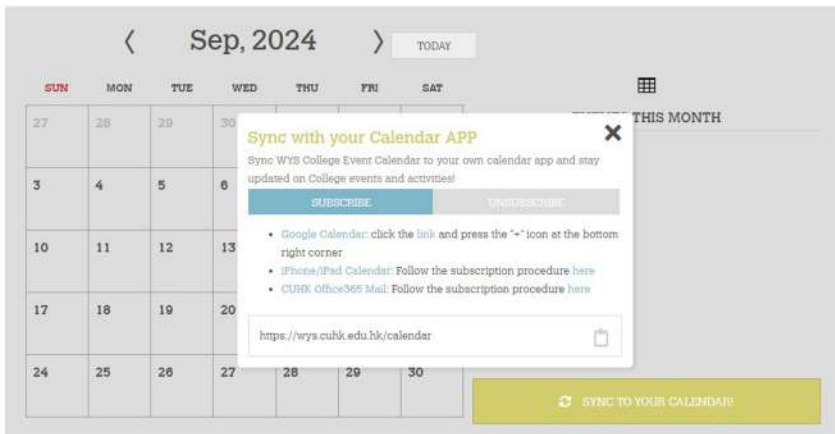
〈 Sep, 2024 〉 TODAY

| SUN | MON | TUE | WED | THU | FRI | SAT |
|---|---|---|---|---|---|---|
| 27 | 28 | 29 | 30 | | | |
| 3 | 4 | 5 | 6 | | | |
| 10 | 11 | 12 | 13 | | | |
| 17 | 18 | 19 | 20 | | | |
| 24 | 25 | 26 | 27 | 28 | 29 | 30 |

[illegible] THIS MONTH

Sync with your Calendar APP

Sync WYS College Event Calendar to your own calendar app and stay updated on College events and activities!

SUBSCRIBE UNSUBSCRIBE

• Google Calendar: click the link and press the "+" icon at the bottom right corner
• iPhone/iPad Calendar: Follow the subscription procedure here
• CUHK Office365 Mail: Follow the subscription procedure here

https://wys.cuhk.edu.hk/calendar

SYNC TO YOUR CALENDAR!